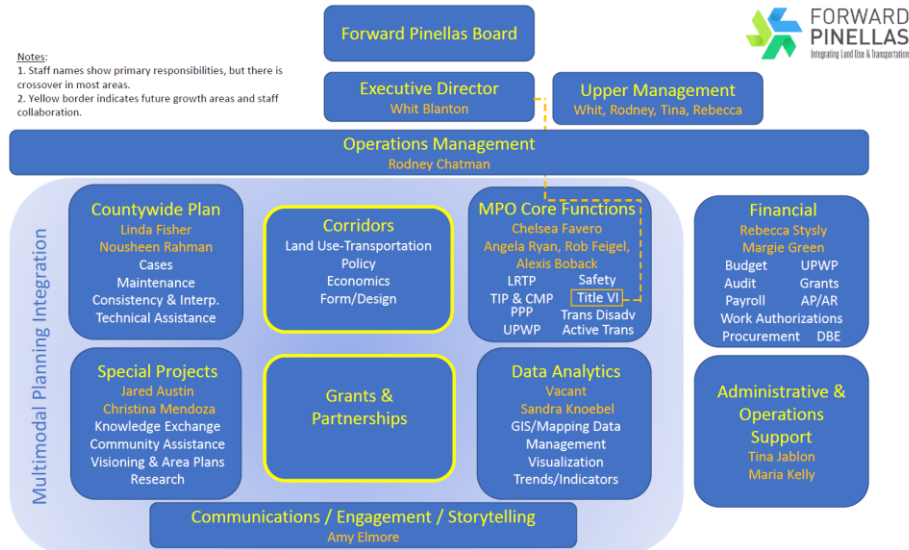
Forward Pinellas Board

FORWARD PINELLAS
Integrating Land Use & Transportation

Notes:
1. Staff names show primary responsibilities, but there is crossover in most areas.
2. Yellow border indicates future growth areas and staff collaboration.

Executive Director
Whit Blanton

Upper Management
Whit, Rodney, Tina, Rebecca

Operations Management
Rodney Chatman

Multimodal Planning Integration

Countywide Plan
Linda Fisher
Nousheen Rahman
Cases
Maintenance
Consistency & Interp.
Technical Assistance

Corridors
Land Use-Transportation
Policy
Economics
Form/Design

MPO Core Functions
Chelsea Favero
Angela Ryan, Rob Feigel,
Alexis Boback
LRTP
Safety
TIP & CMP
Title VI
PPP
Trans Disadv
UPWP
Active Trans

Financial
Rebecca Stysly
Margie Green
Budget
UPWP
Audit
Grants
Payroll
AP/AR
Work Authorizations
Procurement
DBE

Special Projects
Jared Austin
Christina Mendoza
Knowledge Exchange
Community Assistance
Visioning & Area Plans
Research

Grants & Partnerships

Data Analytics
Vacant
Sandra Knoebel
GIS/Mapping Data Management
Visualization
Trends/Indicators

Administrative & Operations Support
Tina Jablon
Maria Kelly

Communications / Engagement / Storytelling
Amy Elmore